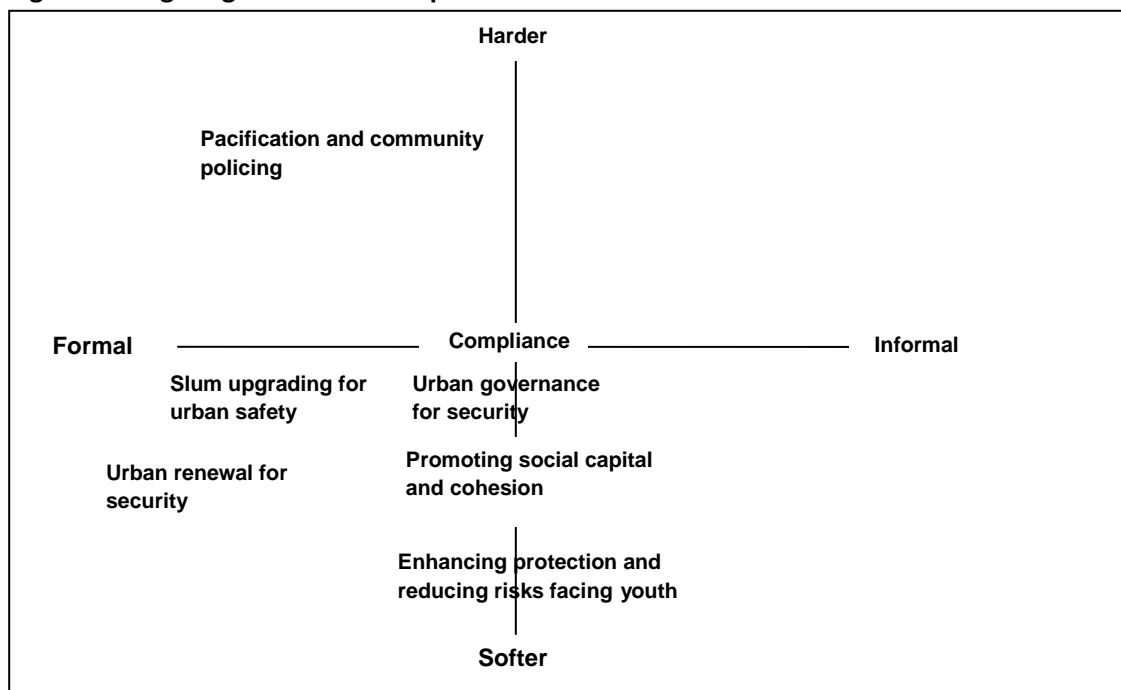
Harder

Pacification and community policing

Formal

Compliance

Informal

Slum upgrading for urban safety

Urban governance for security

Urban renewal for security

Promoting social capital and cohesion

Enhancing protection and reducing risks facing youth

Softer